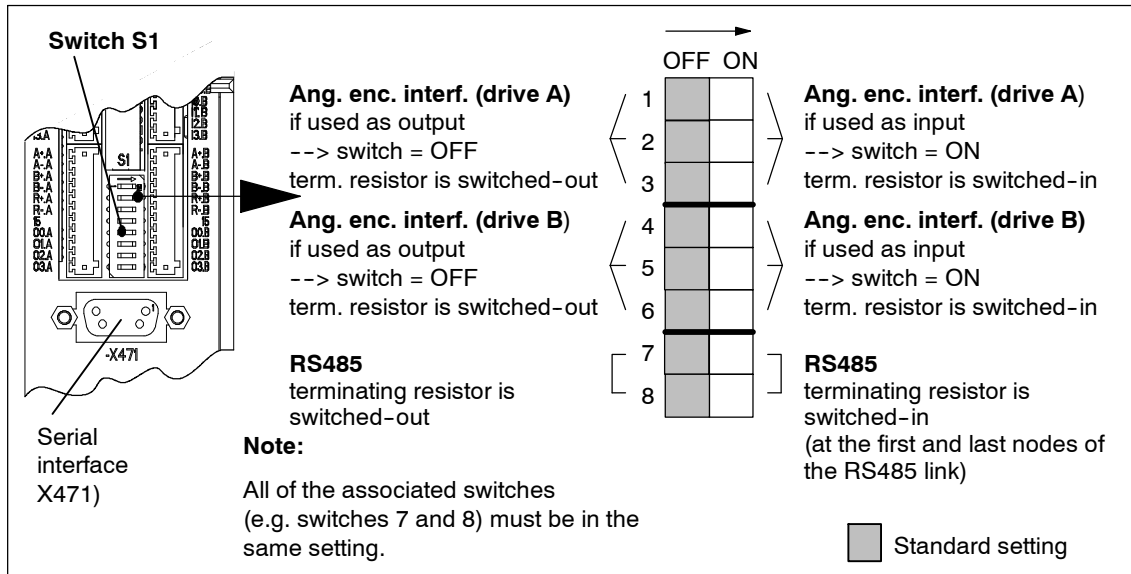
Switch S1

S1

-X471

Serial interface X471)

Ang. enc. interf. (drive A)
if used as output
--> switch = OFF
term. resistor is switched-out

Ang. enc. interf. (drive B)
if used as output
--> switch = OFF
term. resistor is switched-out

RS485
terminating resistor is switched-out

Note:

All of the associated switches (e.g. switches 7 and 8) must be in the same setting.

OFF ON
1
2
3
4
5
6
7
8

Ang. enc. interf. (drive A)
if used as input
--> switch = ON
term. resistor is switched-in

Ang. enc. interf. (drive B)
if used as input
--> switch = ON
term. resistor is switched-in

RS485
terminating resistor is switched-in
(at the first and last nodes of the RS485 link)

Standard setting